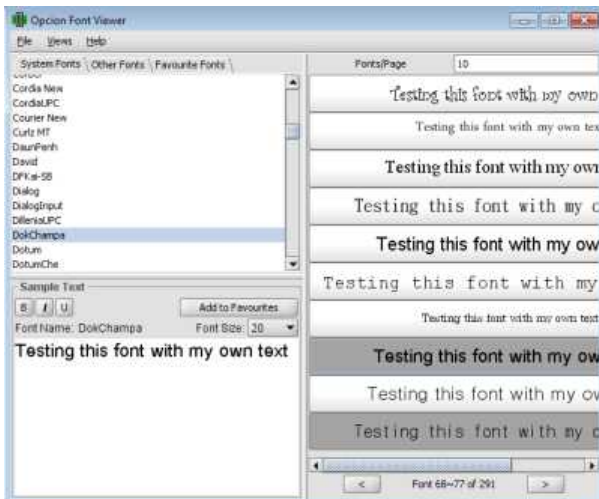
Opcion Font Viewer

File Views Help

System Fonts | Other Fonts | Favourite Fonts

Cordia New
CordiaUPC
Courier New
Curlz MT
DaunPenh
David
DFKai-SB
Dialog
DialogInput
DilleniaUPC
DokChampa
Dotum
DotumChe

Sample Text

B I U

Add to Favourites

Font Name: DokChampa

Font Size: 20

Testing this font with my own text

Fonts/Page 10

Testing this font with my own

Testing this font with my own tex

Testing this font with my own

Testing this font with my c

Testing this font with my ow

Testing this font with my

Testing this font with my own tex

Testing this font with my ow

Testing this font with my ov

Testing this font with my c

<

Font 68~77 of 291

>